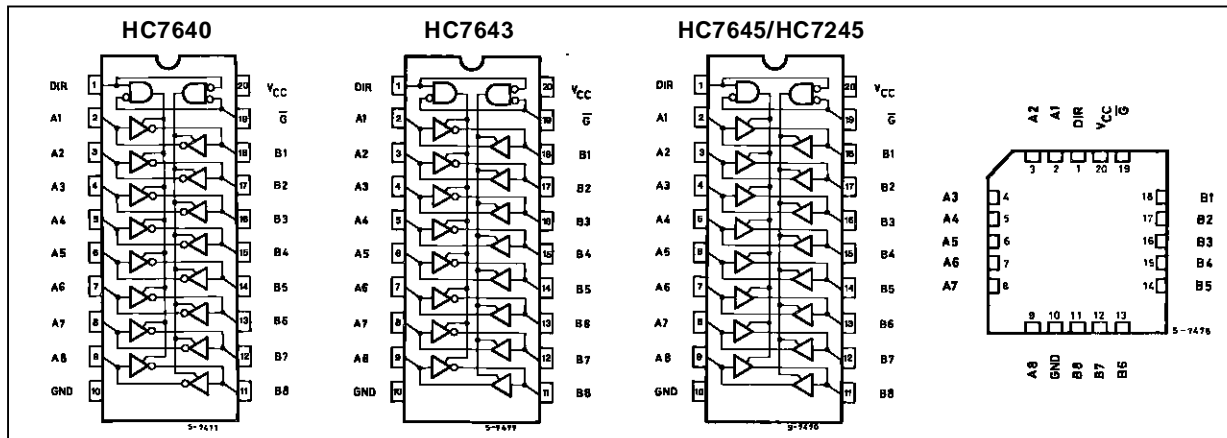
HC7640

DIR 1
A1 2
A2 3
A3 4
A4 5
A5 6
A6 7
A7 8
A8 9
GND 10
20 $V_{CC}$
19 $\overline{G}$
18 B1
17 B2
16 B3
15 B4
14 B5
13 B6
12 B7
11 B8
5-7411

HC7643

DIR 1
A1 2
A2 3
A3 4
A4 5
A5 6
A6 7
A7 8
A8 9
GND 10
20 $V_{CC}$
19 $\overline{G}$
18 B1
17 B2
16 B3
15 B4
14 B5
13 B6
12 B7
11 B8
5-7477

HC7645/HC7245

DIR 1
A1 2
A2 3
A3 4
A4 5
A5 6
A6 7
A7 8
A8 9
GND 10
20 $V_{CC}$
19 $\overline{G}$
18 B1
17 B2
16 B3
15 B4
14 B5
13 B6
12 B7
11 B8
5-7476

A2 A1 DIR $V_{CC}$ $\overline{G}$
3 2 1 20 19
A3 4
A4 5
A5 6
A6 7
A7 8
18 B1
17 B2
16 B3
15 B4
14 B5
9 10 11 12 13
A8 GND B8 B7 B6
5-7475